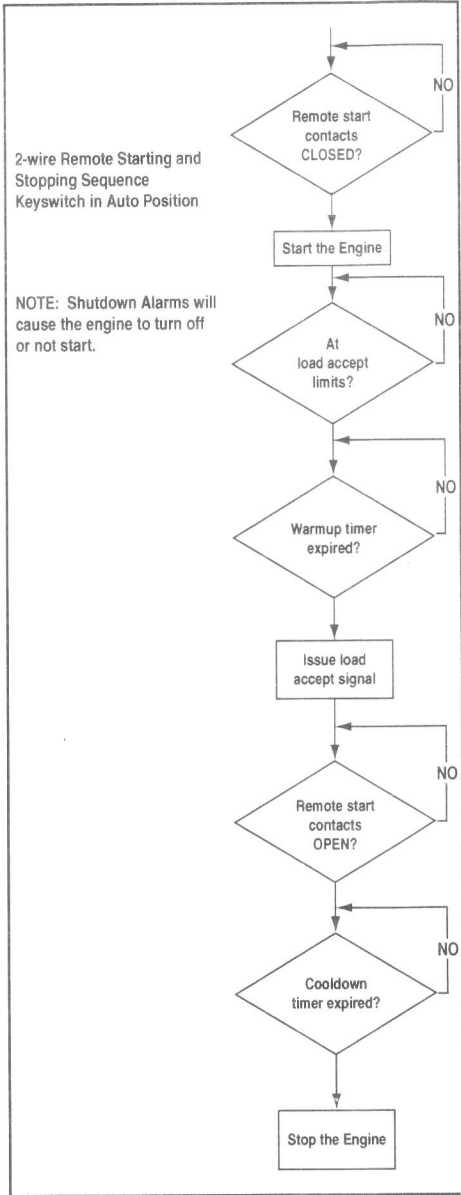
2-wire Remote Starting and Stopping Sequence Keyswitch in Auto Position

NOTE: Shutdown Alarms will cause the engine to turn off or not start.

Remote start contacts CLOSED?

NO

Start the Engine

At load accept limits?

NO

Warmup timer expired?

NO

Issue load accept signal

Remote start contacts OPEN?

NO

Cooldown timer expired?

NO

Stop the Engine